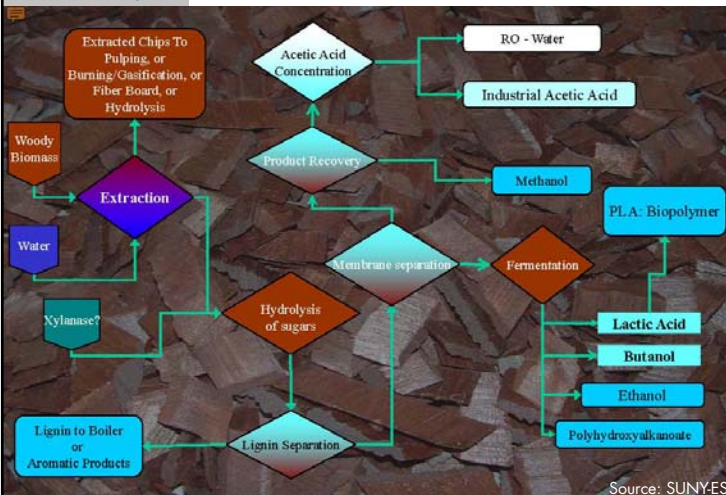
Extracted Chips To Pulping, or Burning/Gasification, or Fiber Board, or Hydrolysis

Acetic Acid Concentration

RO - Water

Industrial Acetic Acid

Woody Biomass

Product Recovery

Methanol

Extraction

PLA: Biopolymer

Water

Membrane separation

Fermentation

Xylanase?

Hydrolysis of sugars

Lactic Acid

Butanol

Ethanol

Lignin to Boiler or Aromatic Products

Lignin Separation

Polyhydroxyalkanoate

Source: SUNY-ES